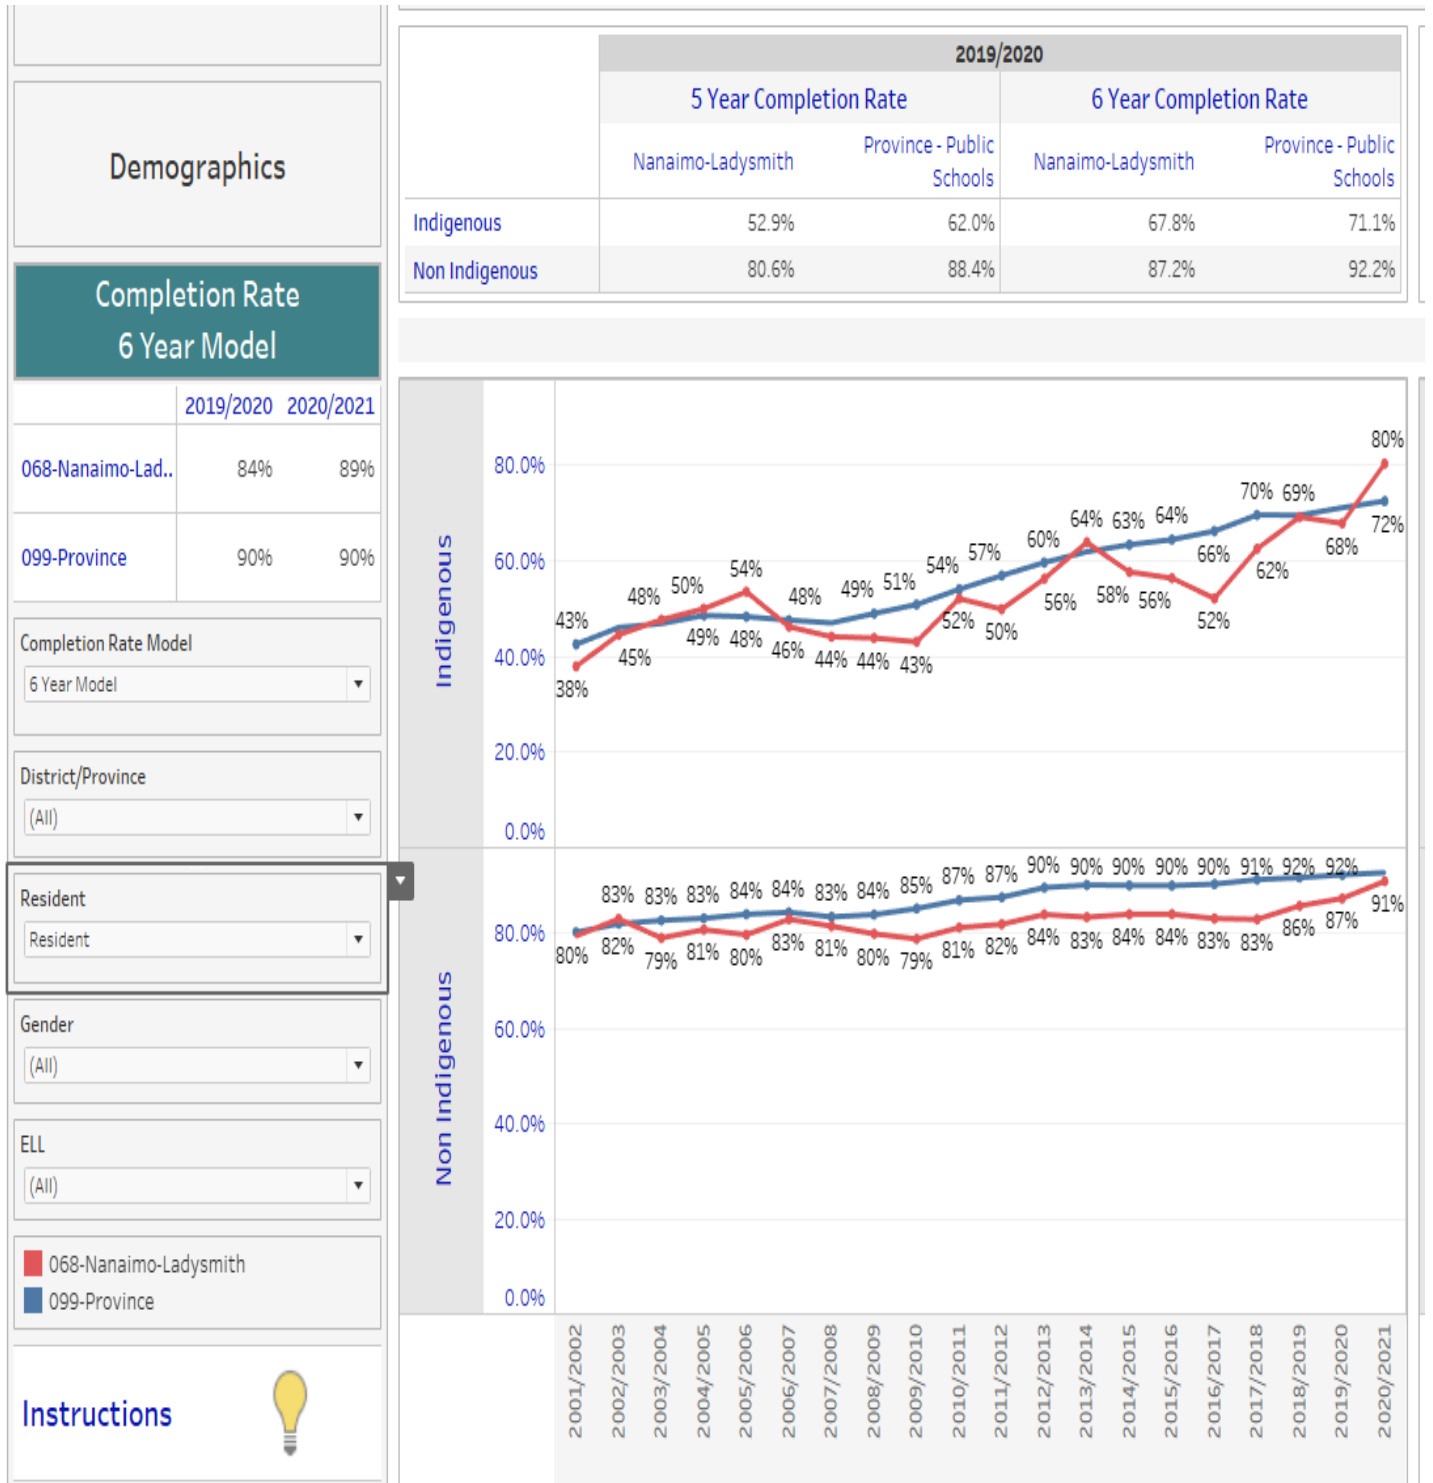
Demographics

Completion Rate
6 Year Model

| | 2019/2020 | 2020/2021 |
|---|---|---|
| 068-Nanaimo-Lad.. | 84% | 89% |
| 099-Province | 90% | 90% |

Completion Rate Model
6 Year Model

District/Province
(All)

Resident
Resident

Gender
(All)

ELL
(All)

068-Nanaimo-Ladysmith
099-Province

Instructions

| | 2019/2020 | | | |
|---|---|---|---|---|
| | 5 Year Completion Rate | | 6 Year Completion Rate | |
| | Nanaimo-Ladysmith | Province - Public Schools | Nanaimo-Ladysmith | Province - Public Schools |
| Indigenous | 52.9% | 62.0% | 67.8% | 71.1% |
| Non Indigenous | 80.6% | 88.4% | 87.2% | 92.2% |

Indigenous
80.0%
60.0%
40.0%
20.0%
0.0%
43% 48% 50% 54% 48% 49% 51% 54% 57% 60% 64% 63% 64% 70% 69% 80%
38% 45% 49% 48% 46% 44% 44% 43% 52% 50% 56% 58% 56% 66% 52% 62% 68% 72%

Non Indigenous
80.0%
60.0%
40.0%
20.0%
0.0%
83% 83% 83% 84% 84% 83% 84% 85% 87% 87% 90% 90% 90% 90% 90% 91% 92% 92%
80% 82% 79% 81% 80% 83% 81% 80% 79% 81% 82% 84% 83% 84% 84% 83% 83% 86% 87% 91%

2001/2002 2002/2003 2003/2004 2004/2005 2005/2006 2006/2007 2007/2008 2008/2009 2009/2010 2010/2011 2011/2012 2012/2013 2013/2014 2014/2015 2015/2016 2016/2017 2017/2018 2018/2019 2019/2020 2020/2021